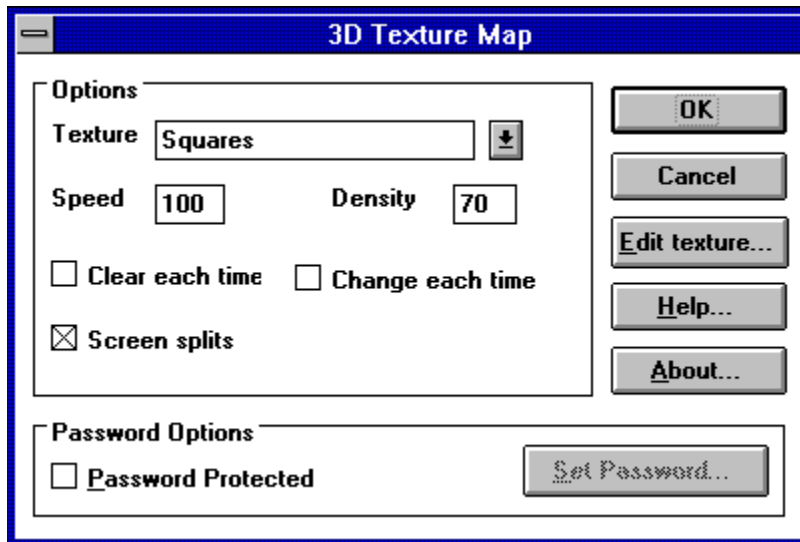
3D Texture Map

Options

Texture Squares

Speed 100

Density 70

Clear each time

Change each time

☒ Screen splits

OK

Cancel

Edit texture...

Help...

About...

Password Options

Password Protected

Set Password...